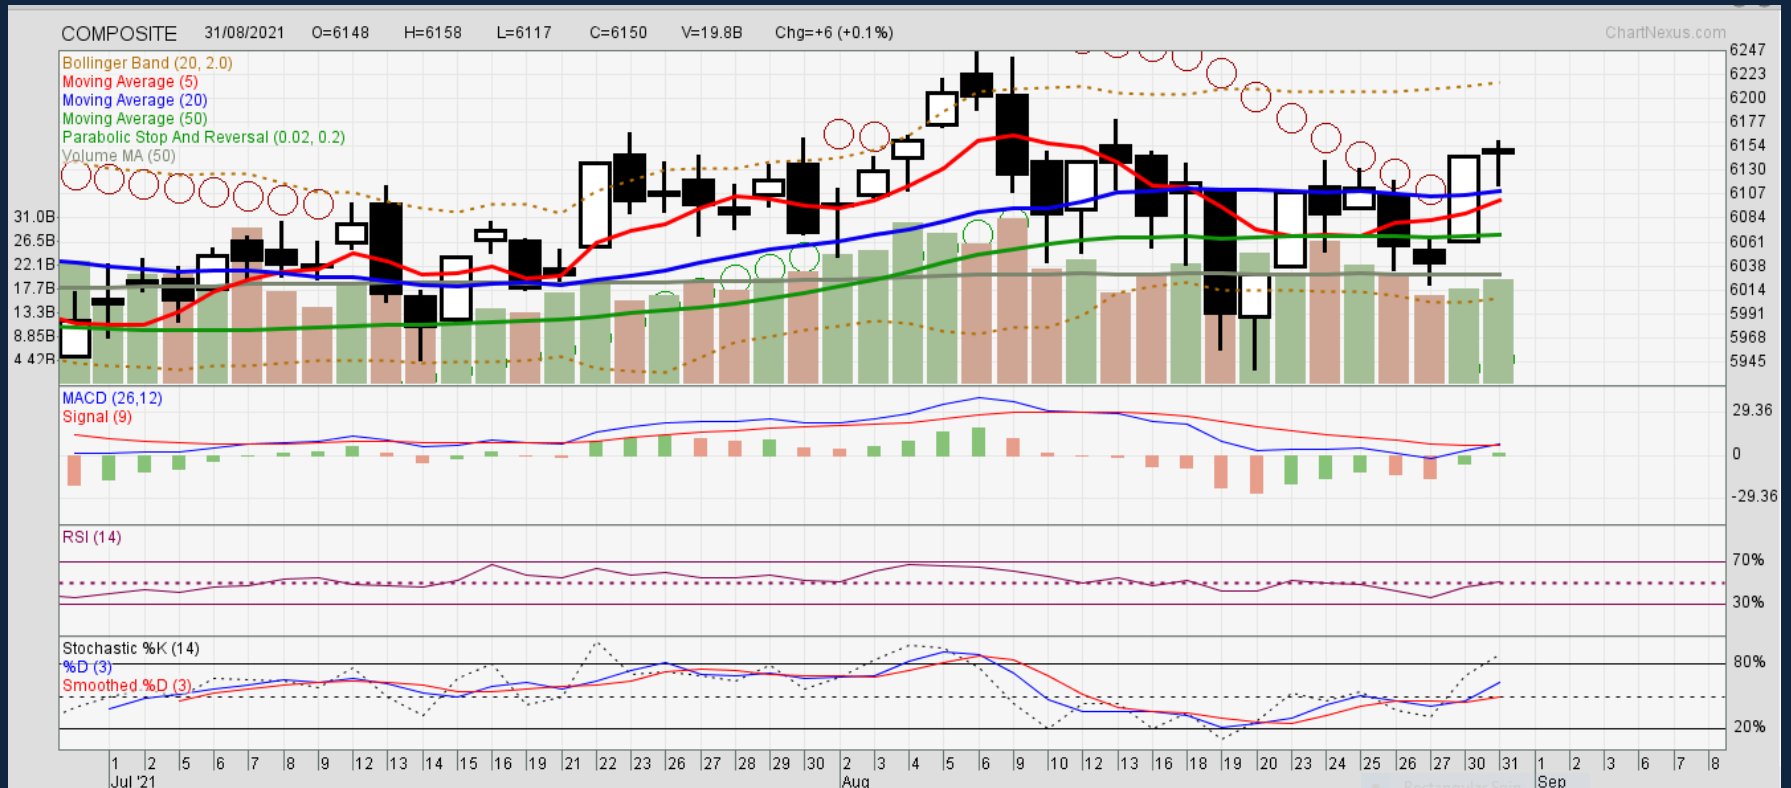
COMPOSITE 31/08/2021 O=6148 H=6158 L=6117 C=6150 V=19.8B Chg=+6 (+0.1%)

ChartNexus.com

Bollinger Band (20, 2.0)
Moving Average (5)
Moving Average (20)
Moving Average (50)
Parabolic Stop And Reversal (0.02, 0.2)
Volume MA (50)

31.0B
26.5B
22.1B
17.7B
13.3B
8.85B
4.42B

6247
6223
6200
6177
6154
6130
6107
6084
6061
6038
6014
5991
5968
5945

MACD (26,12)
Signal (9)

29.36
0
-29.36

RSI (14)

70%
30%

Stochastic %K (14)
%D (3)
Smoothed %D (3)

80%
20%

1 2 5 6 7 8 9 12 13 14 15 16 19 21 22 23 26 27 28 29 30 2 3 4 5 6 9 10 12 13 16 18 19 20 23 24 25 26 27 30 31 1 2 3 6 7 8
Jul '21
Aug
Sep